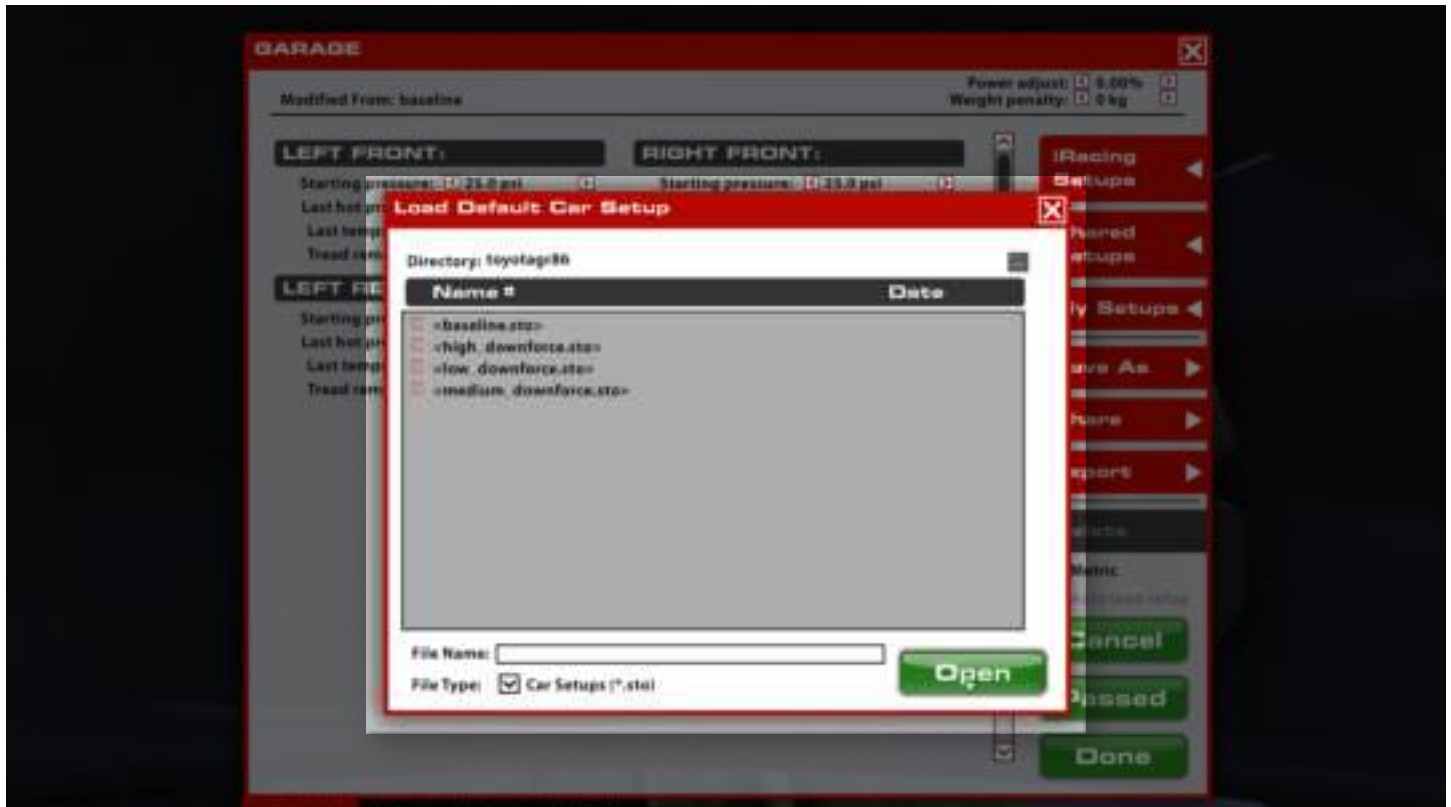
GARAGE

Modified From: baseline

Power adjust: 0.00%
Weight penalty: 0 kg

LEFT FRONT:
Starting pressure: 25.0 psi
Last hot pr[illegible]
Last temp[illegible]
Tread rem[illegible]

RIGHT FRONT:
Starting pressure: 25.0 psi

LEFT RE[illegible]
Starting pr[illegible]
Last hot pr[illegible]
Last temp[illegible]
Tread rem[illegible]

iRacing Setups
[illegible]hared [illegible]etups
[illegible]y Setups
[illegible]ave As
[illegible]hare
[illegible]port
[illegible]
Metric
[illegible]
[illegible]ancel
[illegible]assed
Done

Load Default Car Setup

Directory: toyotagr86

| Name # | Date |
|---|---|
| <baseline.sto> | |
| <high_downforce.sto> | |
| <low_downforce.sto> | |
| <medium_downforce.sto> | |

File Name:
File Type: Car Setups (*.sto)

Open